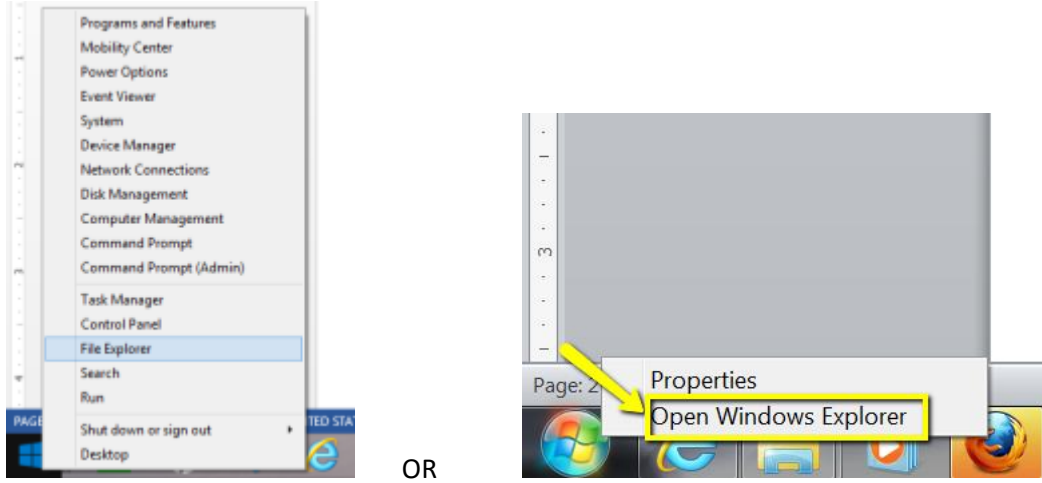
Programs and Features
Mobility Center
Power Options
Event Viewer
System
Device Manager
Network Connections
Disk Management
Computer Management
Command Prompt
Command Prompt (Admin)
Task Manager
Control Panel
File Explorer
Search
Run
Shut down or sign out
Desktop

PAGE
TED STA

OR

Page: 2
Properties
Open Windows Explorer